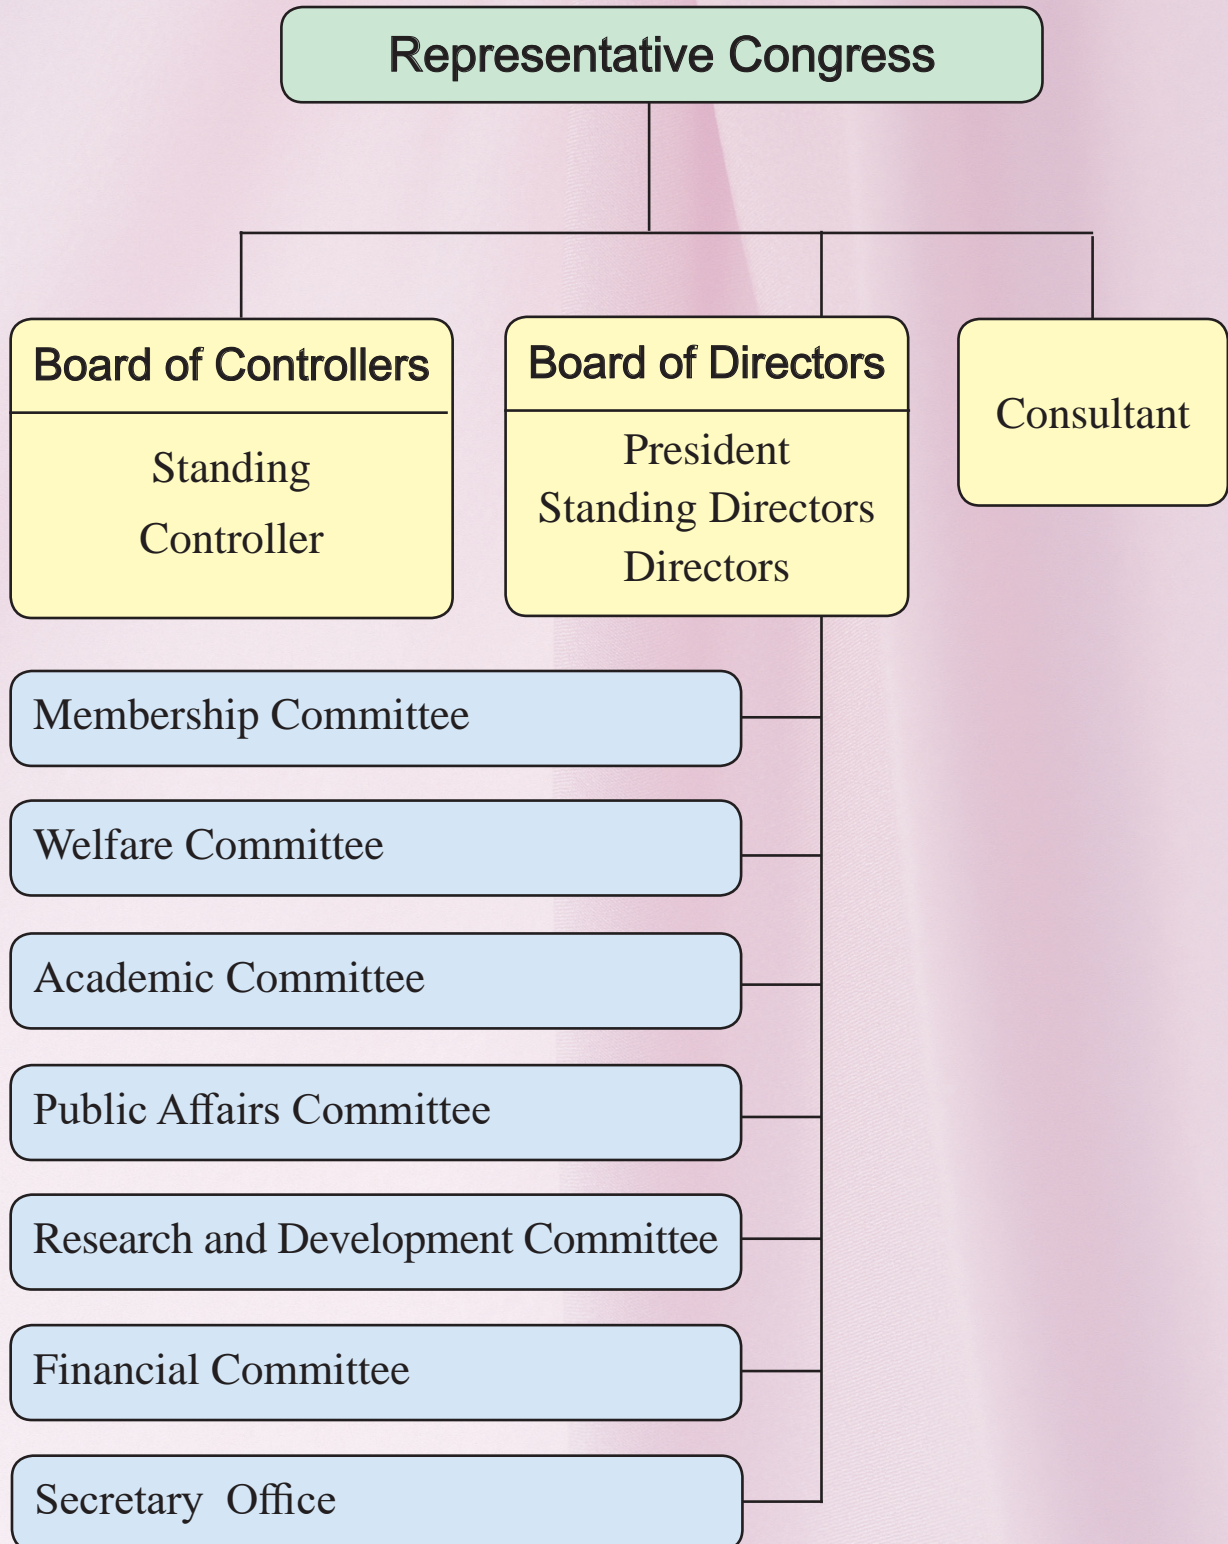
Representative Congress

Board of Controllers

Standing Controller

Board of Directors

President
Standing Directors
Directors

Consultant

Membership Committee

Welfare Committee

Academic Committee

Public Affairs Committee

Research and Development Committee

Financial Committee

Secretary Office